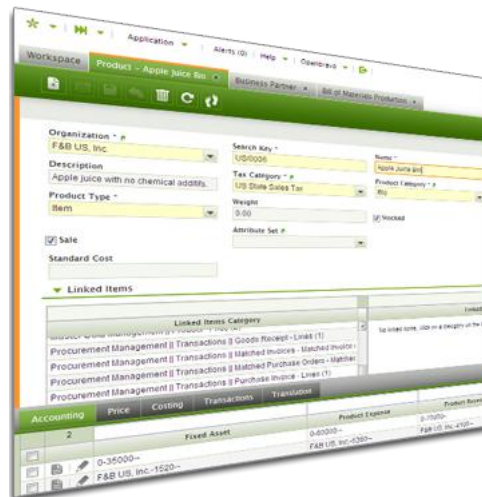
Application | Alerts (0) | Help | Openbravo

Workspace | Product - Apple Juice Bio | Business Partner | Bill of Materials Production

Organization *
F&B US, Inc.
Description
Apple juice with no chemical additifs.
Product Type *
Item
Sale
Standard Cost

Search Key *
US0006
Tax Category *
US State Sales Tax
Weight
0.00
Attribute Set

Name *
Apple Juice Bio
Product Category *
Bio
Stocked

Linked Items

Linked Items Category
Master Data Management || Product || Price (1)
Procurement Management || Transactions || Goods Receipt - Lines (1)
Procurement Management || Transactions || Matched Invoices - Matched Invoice
Procurement Management || Transactions || Matched Purchase Orders - Matched
Procurement Management || Transactions || Purchase Invoice - Lines (1)

Linked
No linked items, click on a category on the l

Accounting | Price | Costing | Transactions | Translation

2 | Fixed Asset | Product Expense | Product Reve
0-35000-- | 0-51000-- | 0-41000--
F&B US, Inc.-1520-- | F&B US, Inc.-5260-- | F&B US, Inc.-4100--